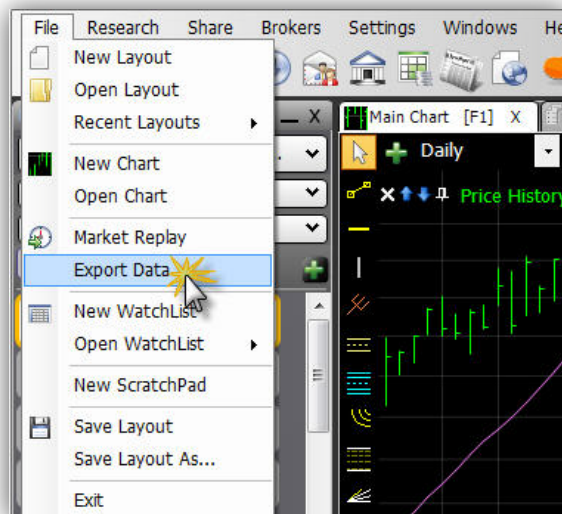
File Research Share Brokers Settings Windows He

New Layout
Open Layout
Recent Layouts
New Chart
Open Chart
Market Replay
Export Data
New WatchList
Open WatchList
New ScratchPad
Save Layout
Save Layout As...
Exit

X
Main Chart [F1] X
Daily
Price History